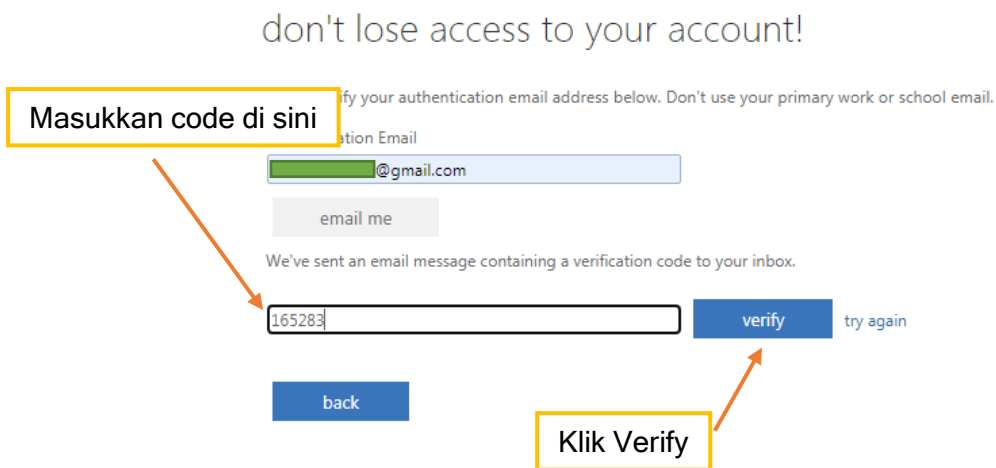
don't lose access to your account!

Masukkan code di sini

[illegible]ify your authentication email address below. Don't use your primary work or school email.

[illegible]ation Email

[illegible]@gmail.com

email me

We've sent an email message containing a verification code to your inbox.

165283

verify

try again

back

Klik Verify